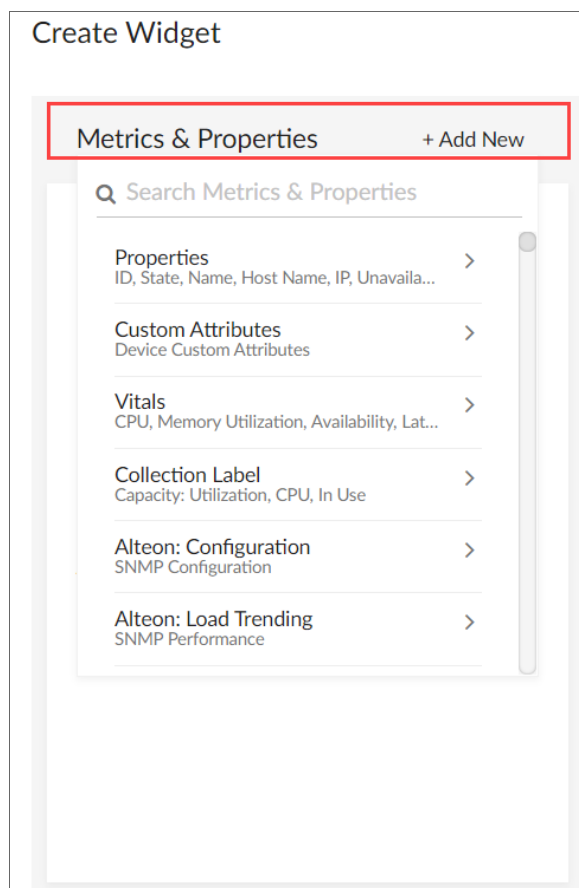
Create Widget

Metrics & Properties + Add New

Search Metrics & Properties

Properties
ID, State, Name, Host Name, IP, Unavaila...

Custom Attributes
Device Custom Attributes

Vitals
CPU, Memory Utilization, Availability, Lat...

Collection Label
Capacity: Utilization, CPU, In Use

Alteon: Configuration
SNMP Configuration

Alteon: Load Trending
SNMP Performance